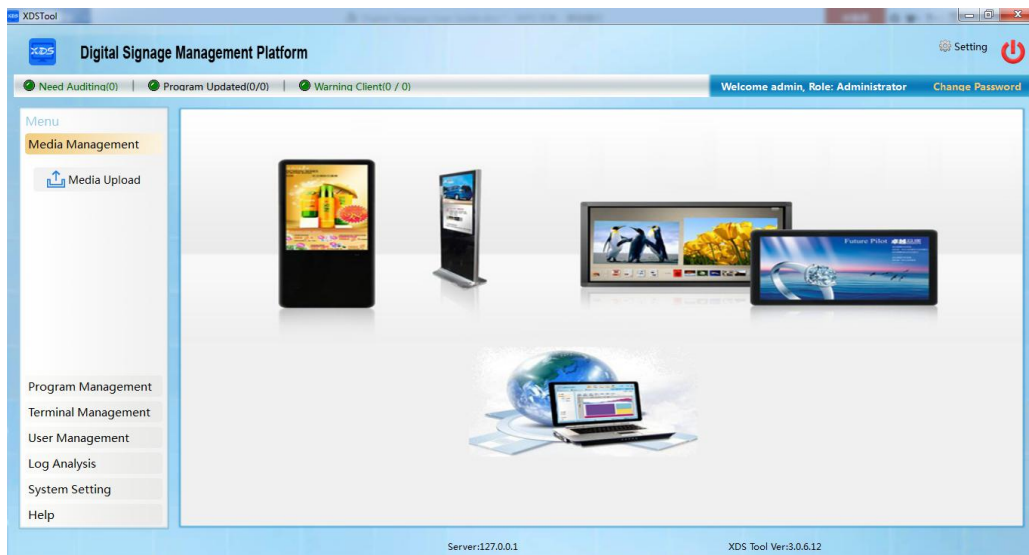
XDSTool

XDS

Digital Signage Management Platform

Setting

Need Auditing(0) | Program Updated(0/0) | Warning Client(0 / 0)

Welcome admin, Role: Administrator

Change Password

Menu

Media Management

Media Upload

Future Pilot

Program Management

Terminal Management

User Management

Log Analysis

System Setting

Help

Server:127.0.0.1

XDS Tool Ver:3.0.6.12